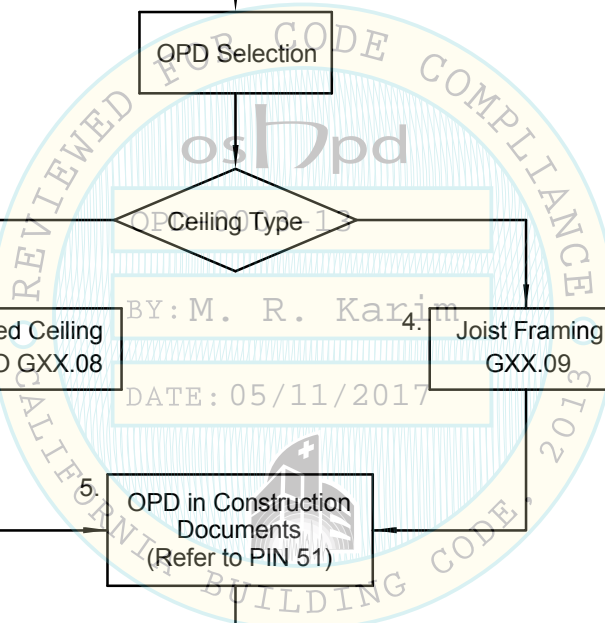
OPD Selection

Ceiling Type

ed Ceiling
D GXX.08

4. Joist Framing
GXX.09

5. OPD in Construction Documents (Refer to PIN 51)

REVIEWED FOR CODE COMPLIANCE
oshpd
OPD-0003-13
BY: M. R. Karim
DATE: 05/11/2017
CALIFORNIA BUILDING CODE, 2013